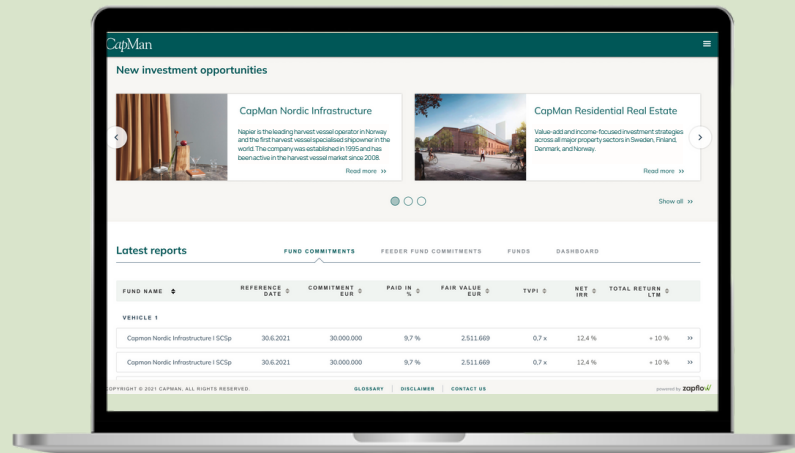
CapMan

New investment opportunities

CapMan Nordic Infrastructure

Napier is the leading harvest vessel operator in Norway and the first harvest vessel specialised shipowner in the world. The company was established in 1995 and has been active in the harvest vessel market since 2008.

Read more »

CapMan Residential Real Estate

Value-add and income-focused investment strategies across all major property sectors in Sweden, Finland, Denmark, and Norway.

Read more »

Show all »

Latest reports

FUND COMMITMENTS FEEDER FUND COMMITMENTS FUNDS DASHBOARD

| FUND NAME | REFERENCE DATE | COMMITMENT EUR | PAID IN % | FAIR VALUE EUR | TVPI | NET IRR | TOTAL RETURN LTM | |
|---|---|---|---|---|---|---|---|---|
| VEHICLE 1 | | | | | | | | |
| Capmon Nordic Infrastructure I SCSp | 30.6.2021 | 30.000.000 | 9,7 % | 2.511.669 | 0,7 x | 12,4 % | + 10 % | » |
| Capmon Nordic Infrastructure I SCSp | 30.6.2021 | 30.000.000 | 9,7 % | 2.511.669 | 0,7 x | 12,4 % | + 10 % | » |

OPYRIGHT © 2021 CAPMAN. ALL RIGHTS RESERVED.

GLOSSARY | DISCLAIMER | CONTACT US

powered by zapflow